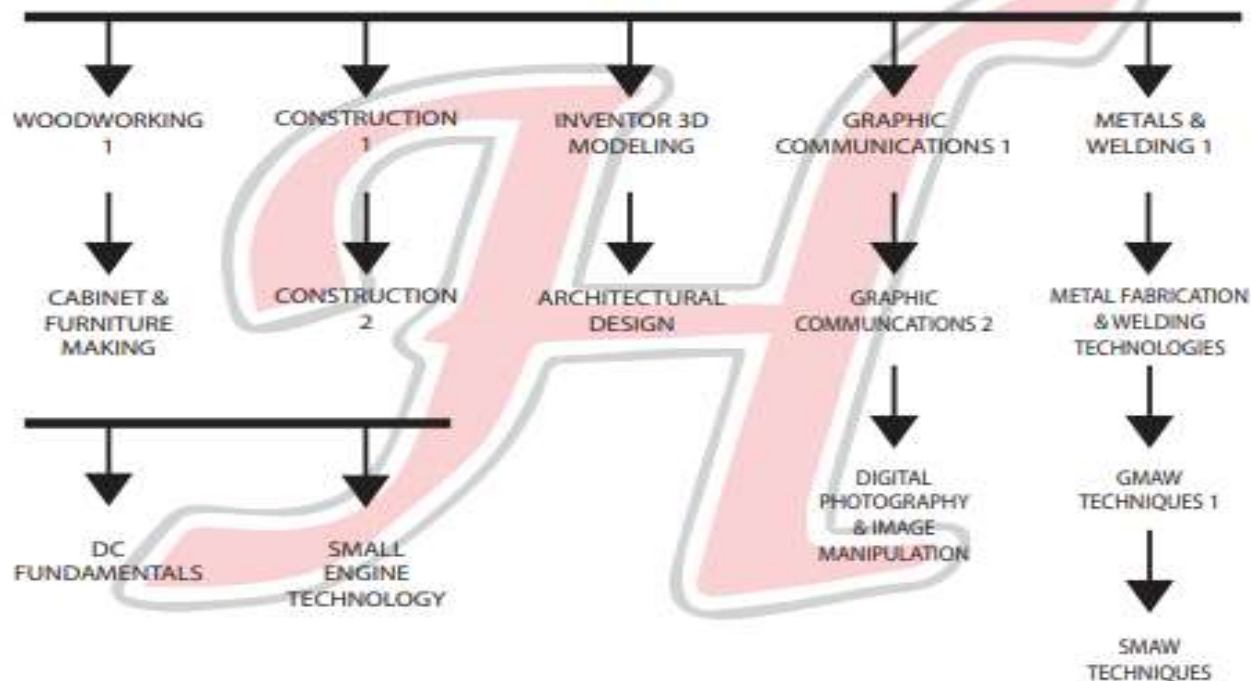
WOODWORKING 1

CABINET & FURNITURE MAKING

CONSTRUCTION 1

CONSTRUCTION 2

INVENTOR 3D MODELING

ARCHITECTURAL DESIGN

GRAPHIC COMMUNICATIONS 1

GRAPHIC COMMUNCATIONS 2

DIGITAL PHOTOGRAPHY & IMAGE MANIPULATION

METALS & WELDING 1

METAL FABRICATION & WELDING TECHNOLOGIES

GMAW TECHNIQUES 1

SMAW TECHNIQUES

DC FUNDAMENTALS

SMALL ENGINE TECHNOLOGY